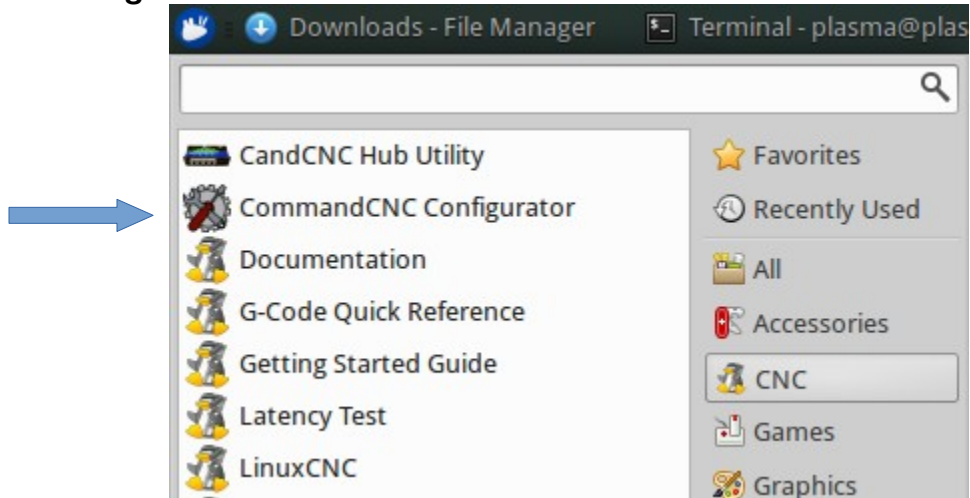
Downloads - File Manager

Terminal - plasma@plas

CandCNC Hub Utility
CommandCNC Configurator
Documentation
G-Code Quick Reference
Getting Started Guide
Latency Test
LinuxCNC

Favorites
Recently Used
All
Accessories
CNC
Games
Graphics